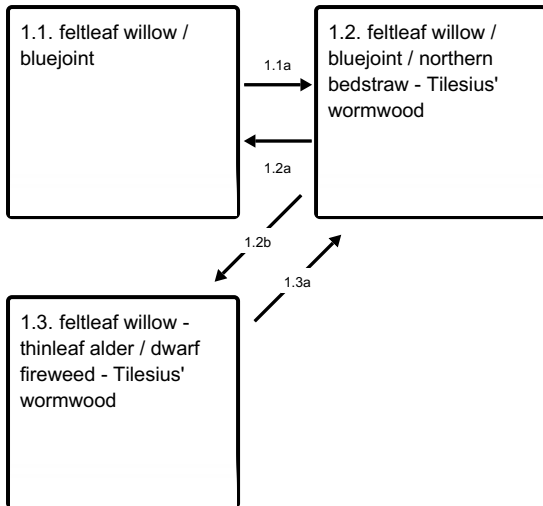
1.1. feltleaf willow / bluejoint

1.1a

1.2. feltleaf willow / bluejoint / northern bedstraw - Tilesius' wormwood

1.2a

1.2b

1.3a

1.3. feltleaf willow - thinleaf alder / dwarf fireweed - Tilesius' wormwood